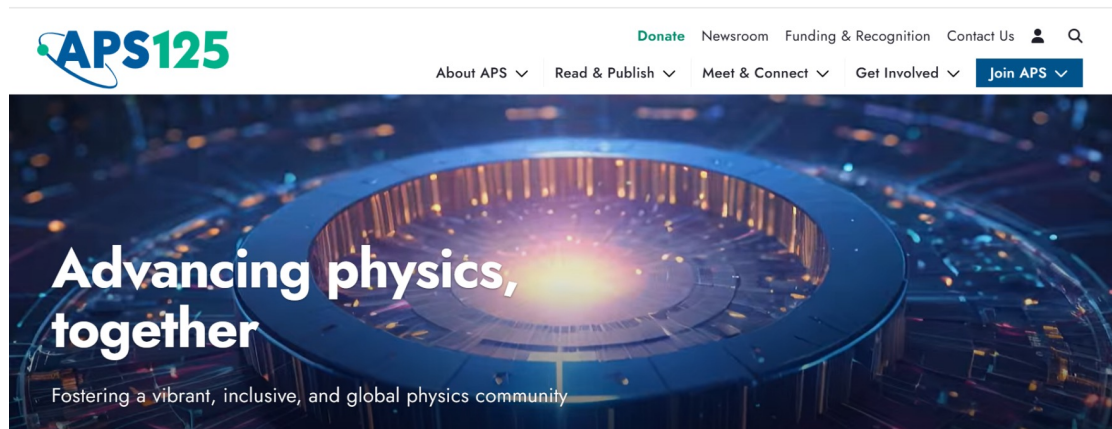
APS125

Donate Newsroom Funding & Recognition Contact Us

About APS Read & Publish Meet & Connect Get Involved Join APS

Advancing physics, together

Fostering a vibrant, inclusive, and global physics community